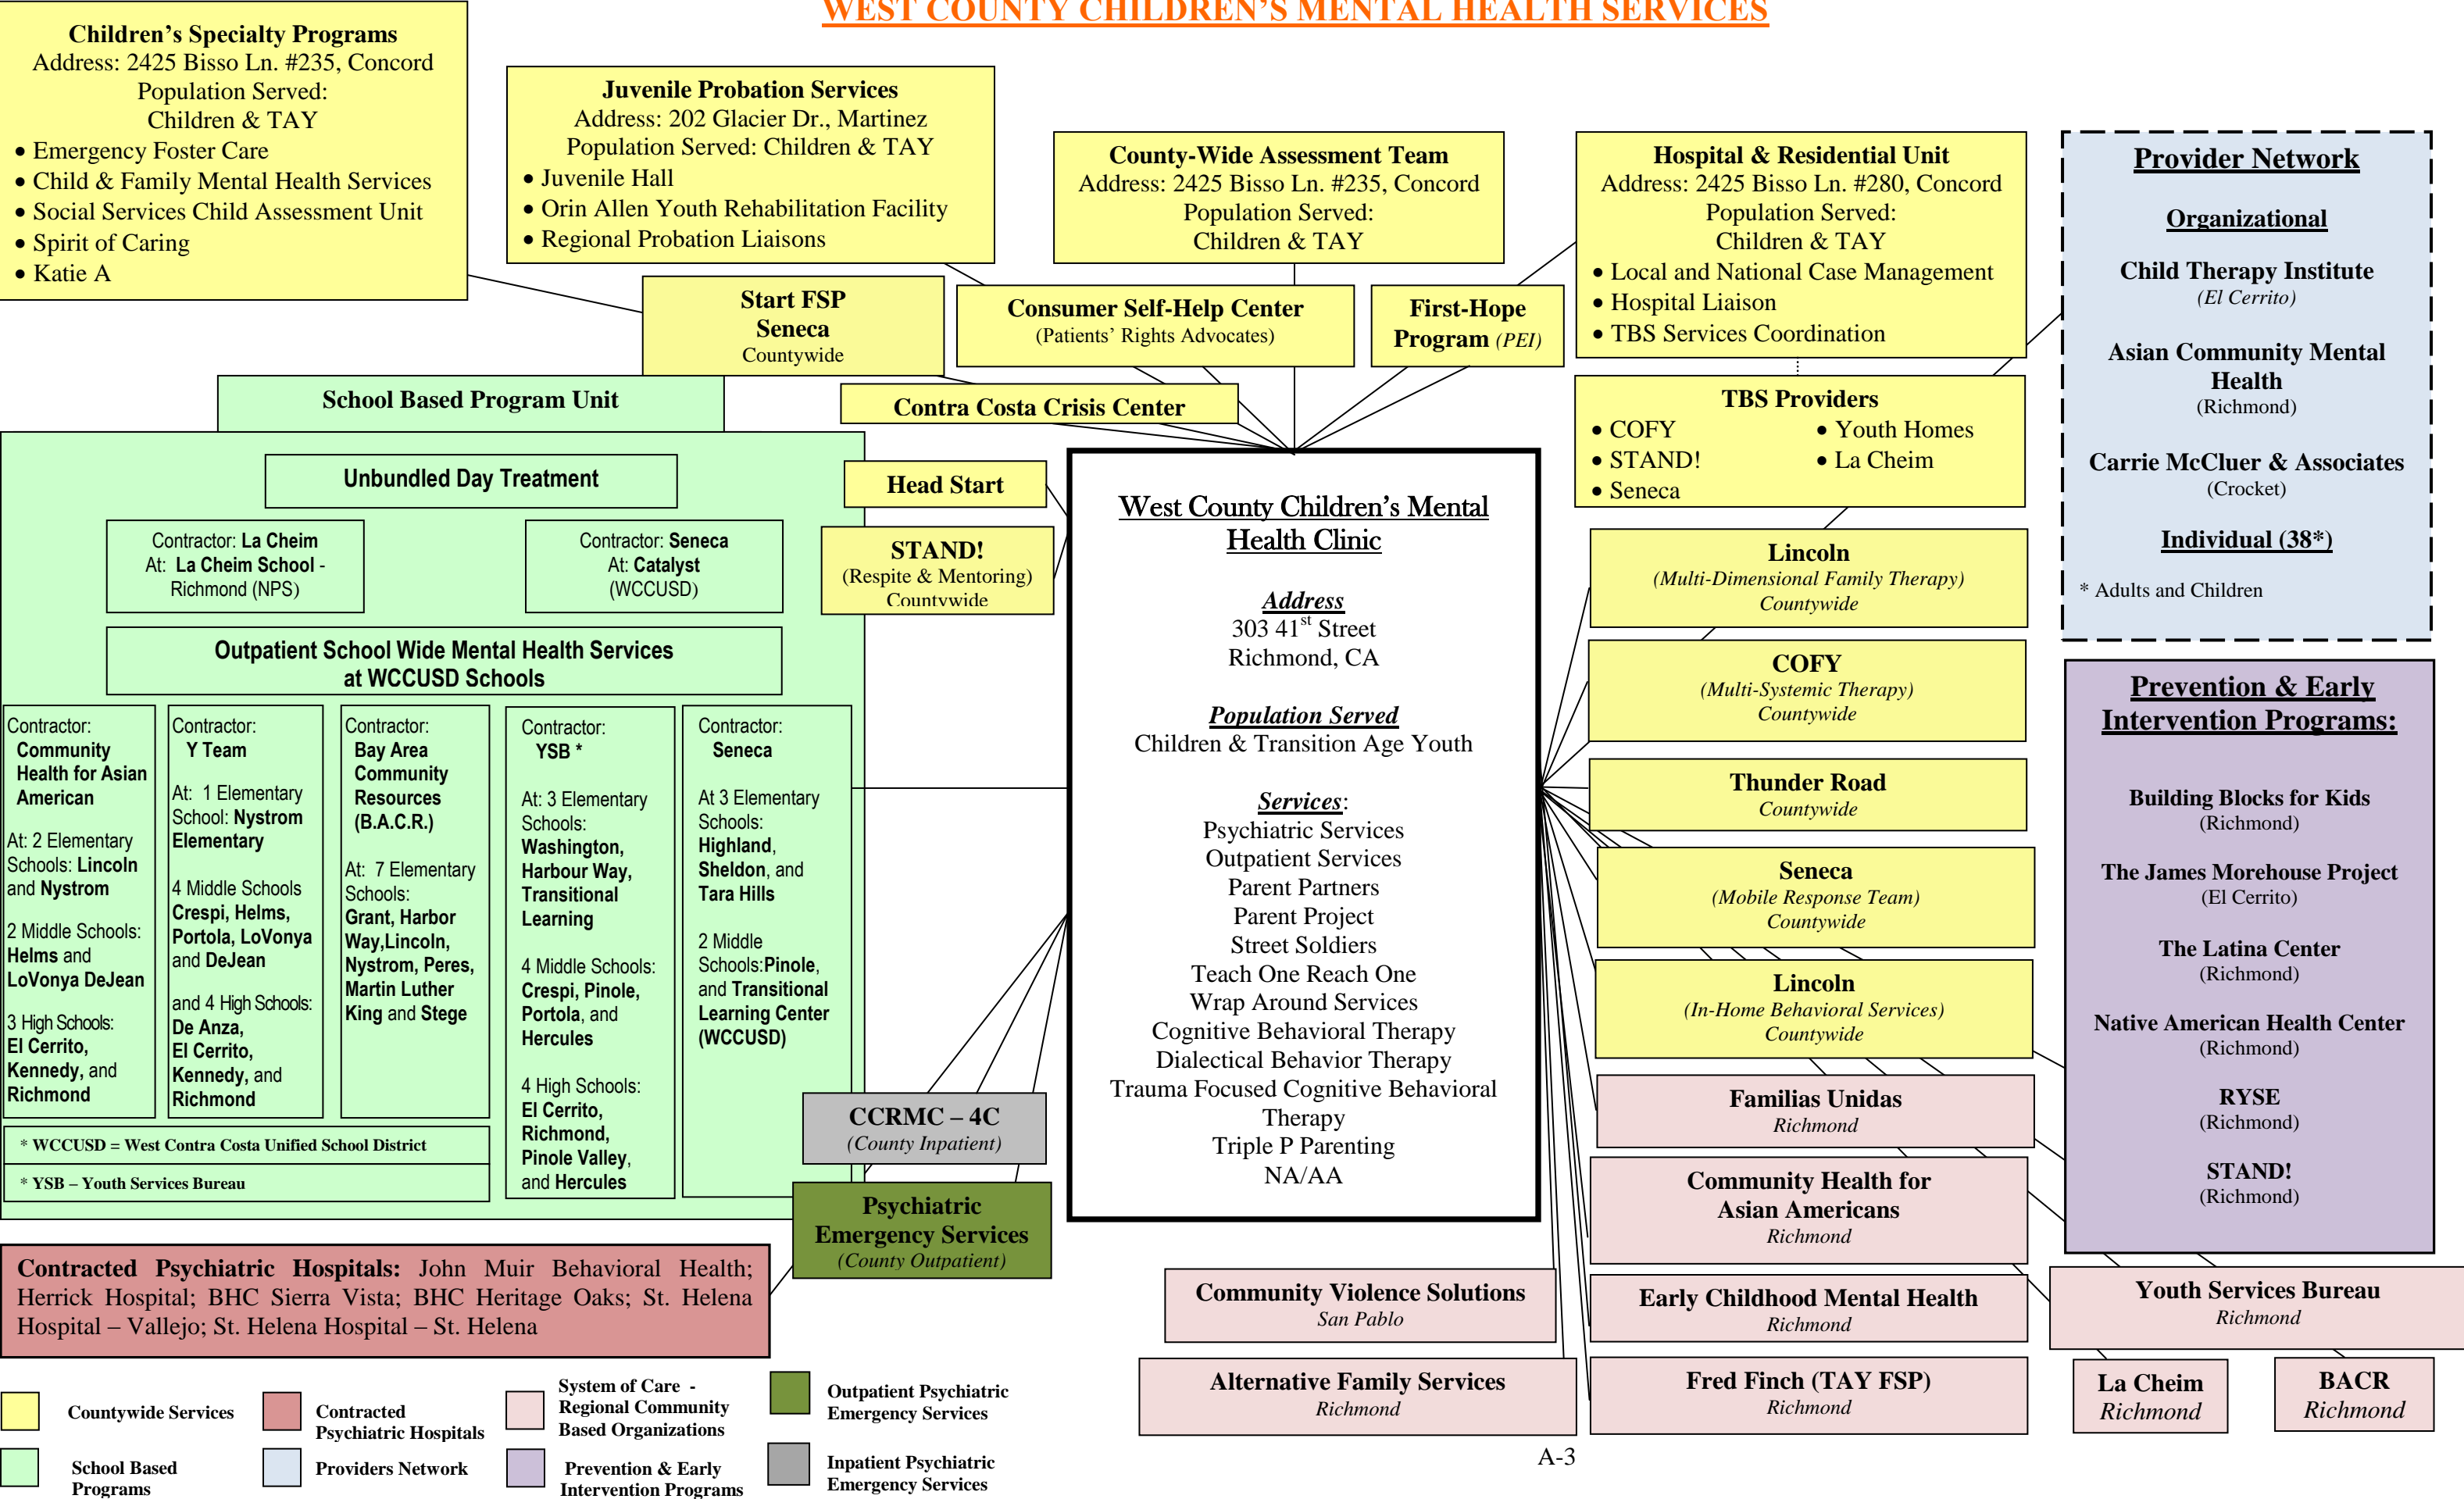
WEST COUNTY CHILDREN'S MENTAL HEALTH SERVICES

Children's Specialty Programs
Address: 2425 Bisso Ln. #235, Concord
Population Served:
Children & TAY
• Emergency Foster Care
• Child & Family Mental Health Services
• Social Services Child Assessment Unit
• Spirit of Caring
• Katie A

Juvenile Probation Services
Address: 202 Glacier Dr., Martinez
Population Served: Children & TAY
• Juvenile Hall
• Orin Allen Youth Rehabilitation Facility
• Regional Probation Liaisons

County-Wide Assessment Team
Address: 2425 Bisso Ln. #235, Concord
Population Served:
Children & TAY

Hospital & Residential Unit
Address: 2425 Bisso Ln. #280, Concord
Population Served:
Children & TAY
• Local and National Case Management
• Hospital Liaison
• TBS Services Coordination

Provider Network

Organizational

Child Therapy Institute
(El Cerrito)

Asian Community Mental Health
(Richmond)

Carrie McCluer & Associates
(Crocket)

Individual (38*)

* Adults and Children

Start FSP
Seneca
Countywide

Consumer Self-Help Center
(Patients' Rights Advocates)

First-Hope Program (PEI)

School Based Program Unit

Contra Costa Crisis Center

TBS Providers
• COFY
• STAND!
• Seneca
• Youth Homes
• La Cheim

Unbundled Day Treatment

Contractor: La Cheim
At: La Cheim School - Richmond (NPS)

Contractor: Seneca
At: Catalyst
(WCCUSD)

Head Start

STAND!
(Respite & Mentoring)
Countywide

West County Children's Mental Health Clinic

Address
303 41$^{st}$ Street
Richmond, CA

Population Served
Children & Transition Age Youth

Services:
Psychiatric Services
Outpatient Services
Parent Partners
Parent Project
Street Soldiers
Teach One Reach One
Wrap Around Services
Cognitive Behavioral Therapy
Dialectical Behavior Therapy
Trauma Focused Cognitive Behavioral Therapy
Triple P Parenting
NA/AA

Lincoln
(Multi-Dimensional Family Therapy)
Countywide

COFY
(Multi-Systemic Therapy)
Countywide

Thunder Road
Countywide

Seneca
(Mobile Response Team)
Countywide

Lincoln
(In-Home Behavioral Services)
Countywide

Outpatient School Wide Mental Health Services at WCCUSD Schools

Contractor: Community Health for Asian American
At: 2 Elementary Schools: Lincoln and Nystrom
2 Middle Schools: Helms and LoVonya DeJean
3 High Schools: El Cerrito, Kennedy, and Richmond

Contractor: Y Team
At: 1 Elementary School: Nystrom Elementary
4 Middle Schools Crespi, Helms, Portola, LoVonya and DeJean
and 4 High Schools: De Anza, El Cerrito, Kennedy, and Richmond

Contractor: Bay Area Community Resources (B.A.C.R.)
At: 7 Elementary Schools: Grant, Harbor Way,Lincoln, Nystrom, Peres, Martin Luther King and Stege

Contractor: YSB *
At: 3 Elementary Schools: Washington, Harbour Way, Transitional Learning
4 Middle Schools: Crespi, Pinole, Portola, and Hercules
4 High Schools: El Cerrito, Richmond, Pinole Valley, and Hercules

Contractor: Seneca
At 3 Elementary Schools: Highland, Sheldon, and Tara Hills
2 Middle Schools:Pinole, and Transitional Learning Center (WCCUSD)

* WCCUSD = West Contra Costa Unified School District
* YSB – Youth Services Bureau

CCRMC – 4C
(County Inpatient)

Psychiatric Emergency Services
(County Outpatient)

Prevention & Early Intervention Programs:

Building Blocks for Kids
(Richmond)

The James Morehouse Project
(El Cerrito)

The Latina Center
(Richmond)

Native American Health Center
(Richmond)

RYSE
(Richmond)

STAND!
(Richmond)

Familias Unidas
Richmond

Community Health for Asian Americans
Richmond

Contracted Psychiatric Hospitals: John Muir Behavioral Health; Herrick Hospital; BHC Sierra Vista; BHC Heritage Oaks; St. Helena Hospital – Vallejo; St. Helena Hospital – St. Helena

Community Violence Solutions
San Pablo

Early Childhood Mental Health
Richmond

Youth Services Bureau
Richmond

Alternative Family Services
Richmond

Fred Finch (TAY FSP)
Richmond

La Cheim
Richmond

BACR
Richmond

Countywide Services
Contracted Psychiatric Hospitals
System of Care - Regional Community Based Organizations
Outpatient Psychiatric Emergency Services
School Based Programs
Providers Network
Prevention & Early Intervention Programs
Inpatient Psychiatric Emergency Services

A-3